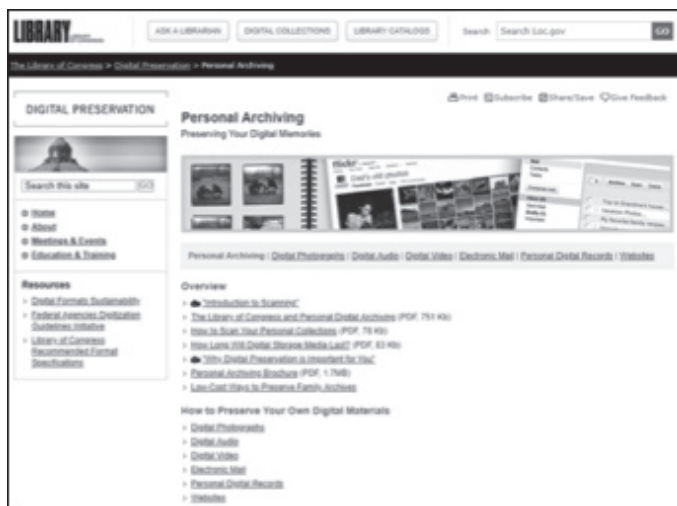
LIBRARY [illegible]

ASK A LIBRARIAN | DIGITAL COLLECTIONS | LIBRARY CATALOGS | Search | Search Loc.gov | GO

The Library of Congress > Digital Preservation > Personal Archiving

DIGITAL PRESERVATION

Search this site | GO

Home
About
Meetings & Events
Education & Training

Resources
Digital Formats Sustainability
Federal Agencies Digitization Guidelines Initiative
Library of Congress Recommended Format Specifications

Print | Subscribe | Share/Save | Give Feedback

Personal Archiving
Preserving Your Digital Memories

Personal Archiving | Digital Photographs | Digital Audio | Digital Video | Electronic Mail | Personal Digital Records | Websites

Overview
"Introduction to Scanning"
The Library of Congress and Personal Digital Archiving (PDF, 751 Kb)
How to Scan Your Personal Collections (PDF, 76 Kb)
How Long Will Digital Storage Media Last? (PDF, 63 Kb)
"Why Digital Preservation is Important for You"
Personal Archiving Brochure (PDF, 1.7MB)
Low-Cost Ways to Preserve Family Archives

How to Preserve Your Own Digital Materials
Digital Photographs
Digital Audio
Digital Video
Electronic Mail
Personal Digital Records
Websites